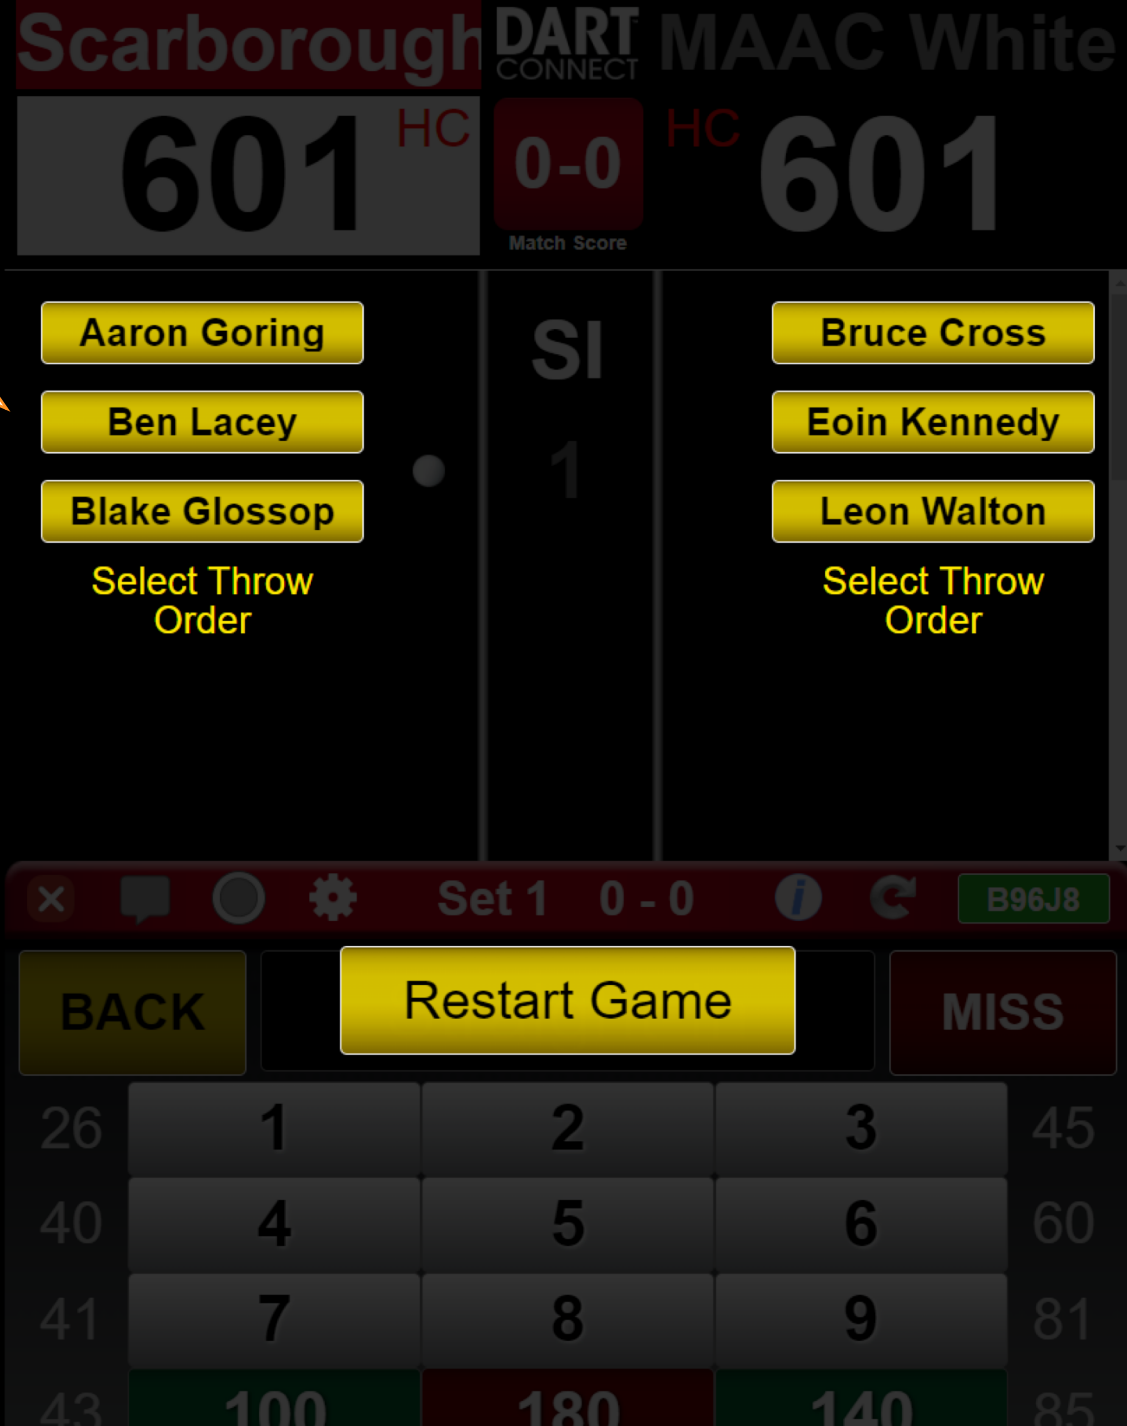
Scarborough DART CONNECT MAAC White

601 HC 0-0 Match Score HC 601

Aaron Goring
Ben Lacey
Blake Glossop
Select Throw Order

SI
1

Bruce Cross
Eoin Kennedy
Leon Walton
Select Throw Order

Set 1 0 - 0 B96J8

BACK Restart Game MISS

| 26 | 1 | 2 | 3 | 45 |
|---|---|---|---|---|
| 40 | 4 | 5 | 6 | 60 |
| 41 | 7 | 8 | 9 | 81 |
| 43 | 100 | 180 | 140 | 85 |